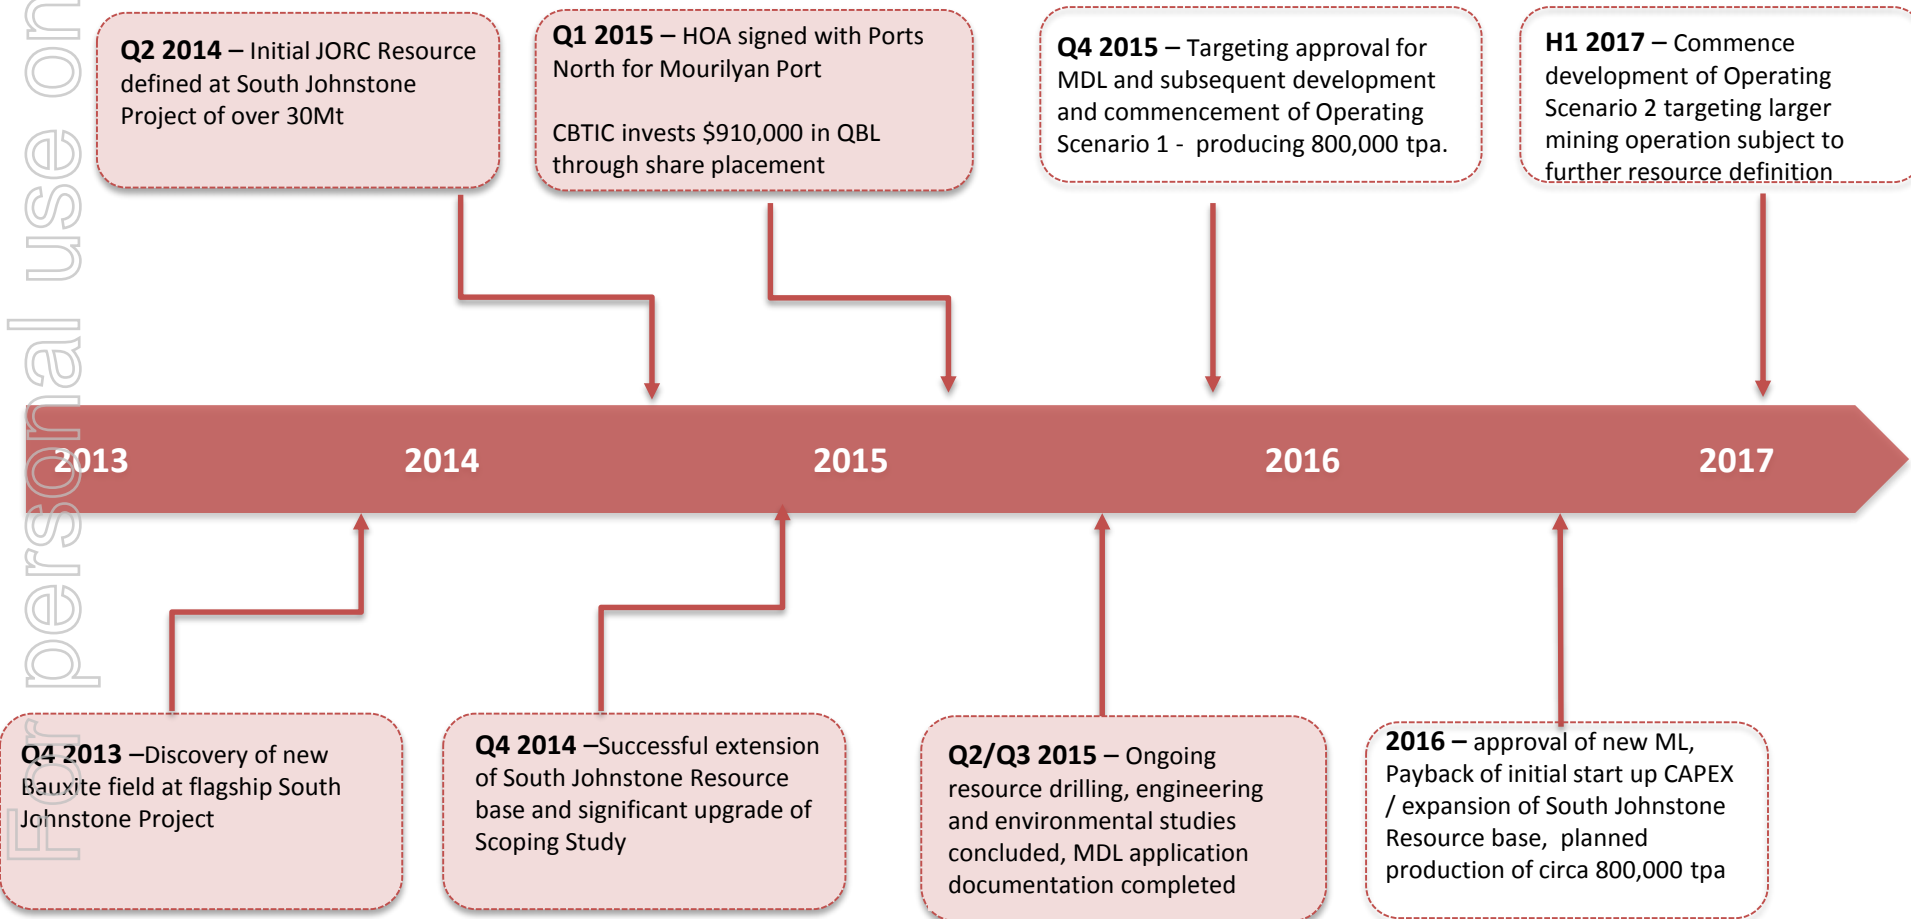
For personal use only

Q2 2014 – Initial JORC Resource defined at South Johnstone Project of over 30Mt

Q1 2015 – HOA signed with Ports North for Mourilyan Port

CBTIC invests $910,000 in QBL through share placement

Q4 2015 – Targeting approval for MDL and subsequent development and commencement of Operating Scenario 1 - producing 800,000 tpa.

H1 2017 – Commence development of Operating Scenario 2 targeting larger mining operation subject to further resource definition

2013

2014

2015

2016

2017

Q4 2013 –Discovery of new Bauxite field at flagship South Johnstone Project

Q4 2014 –Successful extension of South Johnstone Resource base and significant upgrade of Scoping Study

Q2/Q3 2015 – Ongoing resource drilling, engineering and environmental studies concluded, MDL application documentation completed

2016 – approval of new ML, Payback of initial start up CAPEX / expansion of South Johnstone Resource base, planned production of circa 800,000 tpa